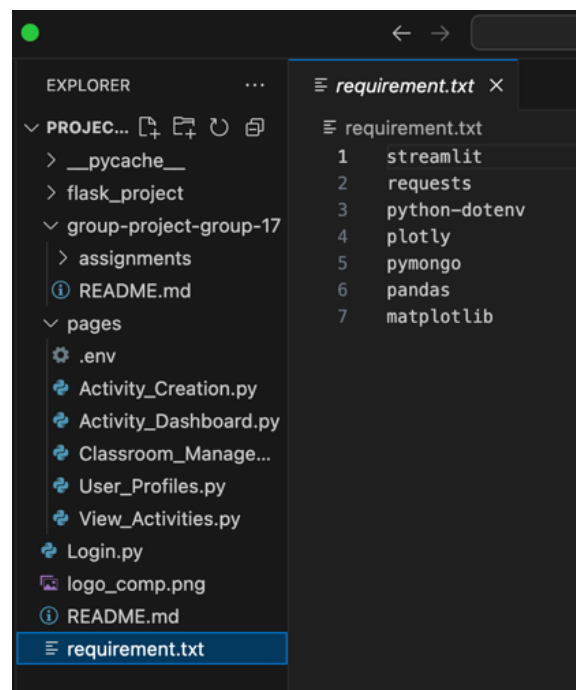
EXPLORER ···

PROJEC...

> \_\_pycache\_\_

> flask_project

group-project-group-17

> assignments

README.md

pages

.env

Activity_Creation.py

Activity_Dashboard.py

Classroom_Manage...

User_Profiles.py

View_Activities.py

Login.py

logo_comp.png

README.md

requirement.txt

requirement.txt ×

requirement.txt

1 streamlit
2 requests
3 python-dotenv
4 plotly
5 pymongo
6 pandas
7 matplotlib